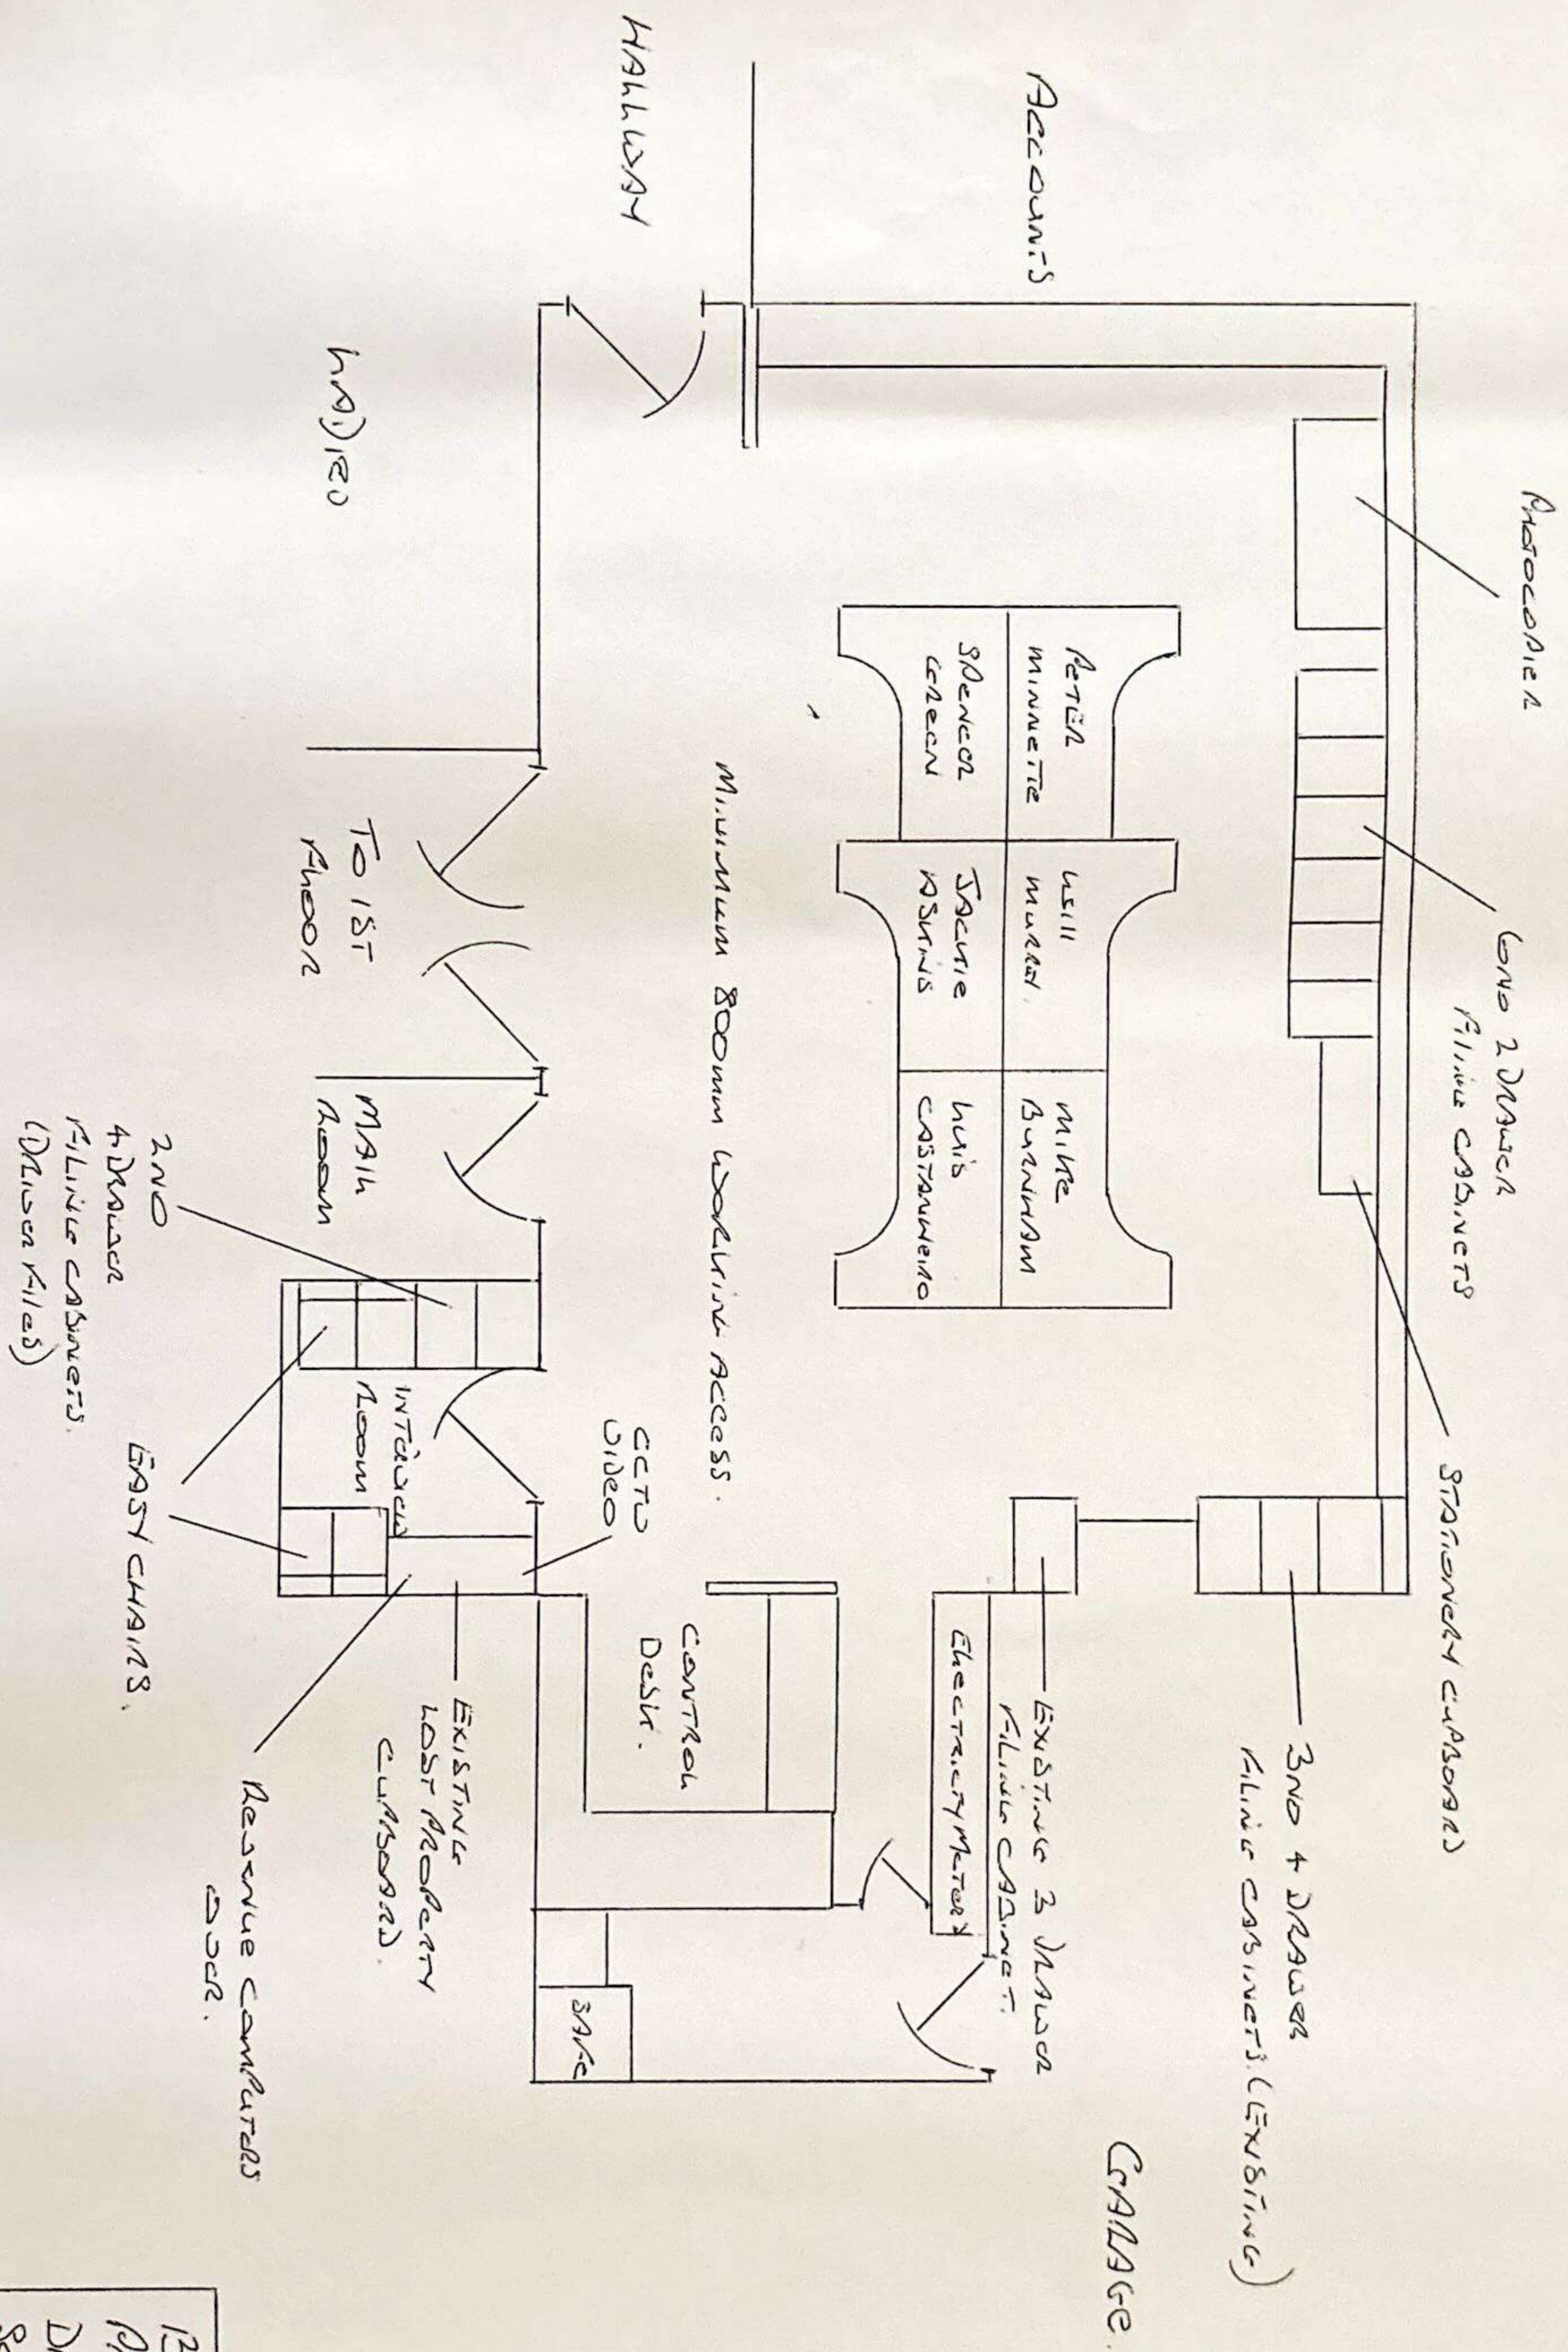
ACCOUNTS

HALLWAY

WAITING

PHOTOCOPIER

6NO 2 DRAWER FILING CABINETS

STATIONERY CUPBOARD

3NO 4 DRAWER FILING CABINETS (EXISTING)

GARAGE.

PETER MINNETTE

SPENCER GREEN

WILL MURRAY

JACKIE ASKINS

MIKE BURNHAM

LUIS CASTANHEIRO

MINIMUM 800MM WORKING ACCESS.

TO 1ST FLOOR

MAIL ROOM

2NO 4 DRAWER FILING CABINETS. (DRIVER FILES)

EASY CHAIRS.

INTERVIEW ROOM

CCTV VIDEO

EXISTING LOST PROPERTY CUPBOARD

RESERVE COMPUTERS OVER.

CONTROL DESK.

EXISTING 3 DRAWER FILING CABINET.

ELECTRICITY METER

SAFE

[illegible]